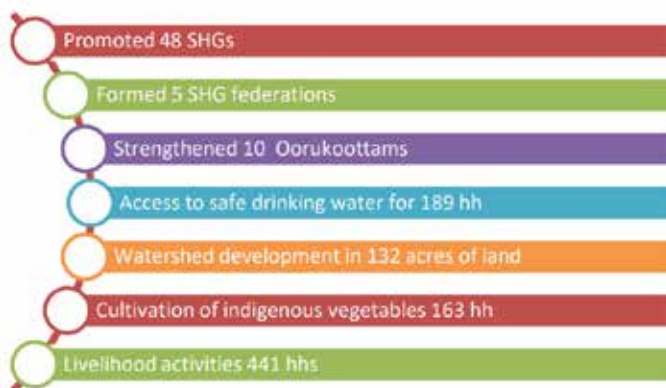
Promoted 48 SHGs

Formed 5 SHG federations

Strengthened 10 Oorukoottams

Access to safe drinking water for 189 hh

Watershed development in 132 acres of land

Cultivation of indigenous vegetables 163 hh

Livelihood activities 441 hhs